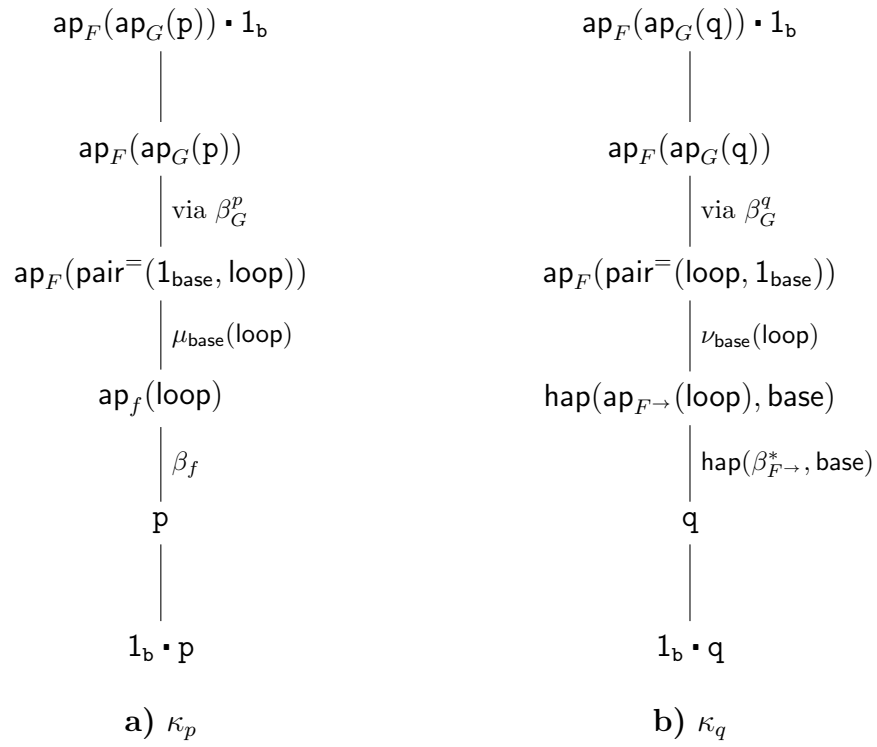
$\mathsf{ap}_F(\mathsf{ap}_G(\mathtt{p})) \cdot 1_{\mathtt{b}}$

$\mathsf{ap}_F(\mathsf{ap}_G(\mathtt{p}))$

via $\beta_G^p$

$\mathsf{ap}_F(\mathsf{pair}^=(1_{\mathsf{base}}, \mathsf{loop}))$

$\mu_{\mathsf{base}}(\mathsf{loop})$

$\mathsf{ap}_f(\mathsf{loop})$

$\beta_f$

$\mathtt{p}$

$1_{\mathtt{b}} \cdot \mathtt{p}$

**a)** $\kappa_p$

$\mathsf{ap}_F(\mathsf{ap}_G(\mathtt{q})) \cdot 1_{\mathtt{b}}$

$\mathsf{ap}_F(\mathsf{ap}_G(\mathtt{q}))$

via $\beta_G^q$

$\mathsf{ap}_F(\mathsf{pair}^=(\mathsf{loop}, 1_{\mathsf{base}}))$

$\nu_{\mathsf{base}}(\mathsf{loop})$

$\mathsf{hap}(\mathsf{ap}_{F\to}(\mathsf{loop}), \mathsf{base})$

$\mathsf{hap}(\beta_{F\to}^*, \mathsf{base})$

$\mathtt{q}$

$1_{\mathtt{b}} \cdot \mathtt{q}$

**b)** $\kappa_q$